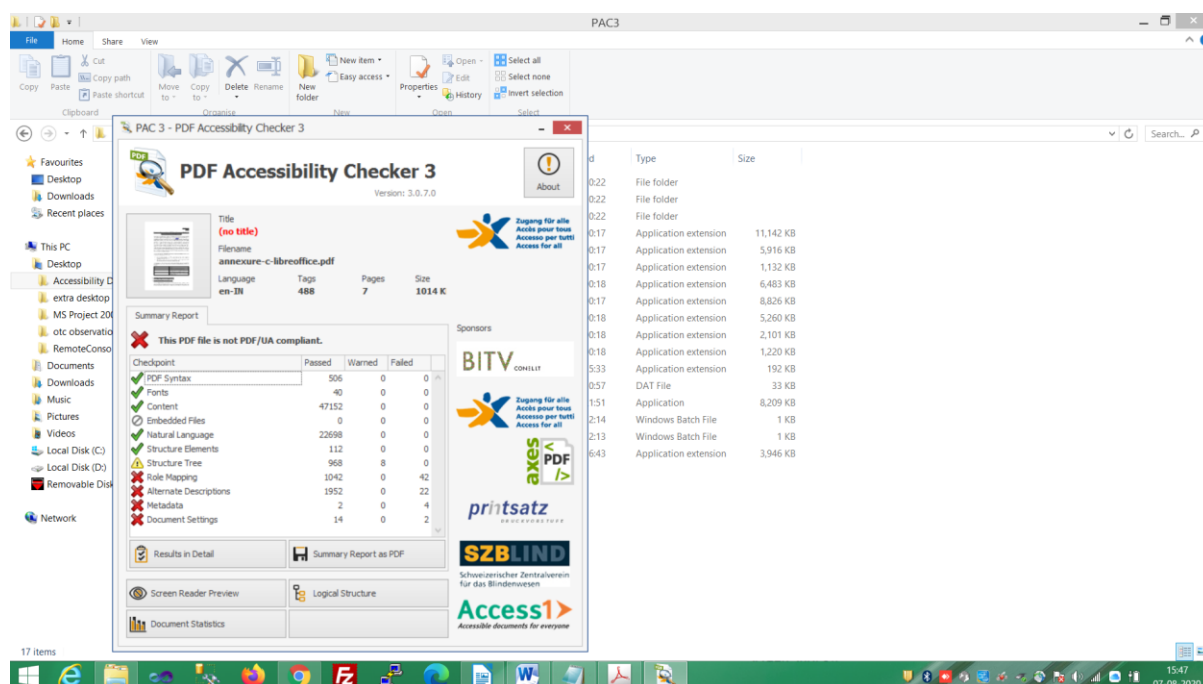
PAC3

File Home Share View

Cut
Copy path
Paste shortcut
Copy Paste
Clipboard
Move to
Copy to
Delete Rename
Organise
New folder
New item
Easy access
New
Properties
Open
Edit
History
Open
Select all
Select none
Invert selection
Select

Search...

Favourites
Desktop
Downloads
Recent places

This PC
Desktop
Accessibility D
extra desktop
MS Project 20
otc observatio
RemoteConso
Documents
Downloads
Music
Pictures
Videos
Local Disk (C:)
Local Disk (D:)
Removable Disk

Network

17 items

| d | Type | Size |
|---|---|---|
| 0:22 | File folder | |
| 0:22 | File folder | |
| 0:22 | File folder | |
| 0:17 | Application extension | 11,142 KB |
| 0:17 | Application extension | 5,916 KB |
| 0:17 | Application extension | 1,132 KB |
| 0:18 | Application extension | 6,483 KB |
| 0:17 | Application extension | 8,826 KB |
| 0:18 | Application extension | 5,260 KB |
| 0:18 | Application extension | 2,101 KB |
| 0:18 | Application extension | 1,220 KB |
| 5:33 | Application extension | 192 KB |
| 0:57 | DAT File | 33 KB |
| 1:51 | Application | 8,209 KB |
| 2:14 | Windows Batch File | 1 KB |
| 2:13 | Windows Batch File | 1 KB |
| 6:43 | Application extension | 3,946 KB |

PAC 3 - PDF Accessibility Checker 3

PDF Accessibility Checker 3
Version: 3.0.7.0
About

Title
(no title)
Filename
annexure-c-libreoffice.pdf
Language en-IN
Tags 488
Pages 7
Size 1014 K

Zugang für alle
Accès pour tous
Accesso per tutti
Access for all

Summary Report

This PDF file is not PDF/UA compliant.

| Checkpoint | Passed | Warned | Failed |
|---|---|---|---|
| PDF Syntax | 506 | 0 | 0 |
| Fonts | 40 | 0 | 0 |
| Content | 47152 | 0 | 0 |
| Embedded Files | 0 | 0 | 0 |
| Natural Language | 22698 | 0 | 0 |
| Structure Elements | 112 | 0 | 0 |
| Structure Tree | 968 | 8 | 0 |
| Role Mapping | 1042 | 0 | 42 |
| Alternate Descriptions | 1952 | 0 | 22 |
| Metadata | 2 | 0 | 4 |
| Document Settings | 14 | 0 | 2 |

Results in Detail
Summary Report as PDF
Screen Reader Preview
Logical Structure
Document Statistics

Sponsors
BITV CONSULT
Zugang für alle
Accès pour tous
Accesso per tutti
Access for all
axes PDF
printsatz
SZBLIND
Schweizerischer Zentralverein für das Blindenwesen
Access1
Accessible documents for everyone

15:47
07-08-2020